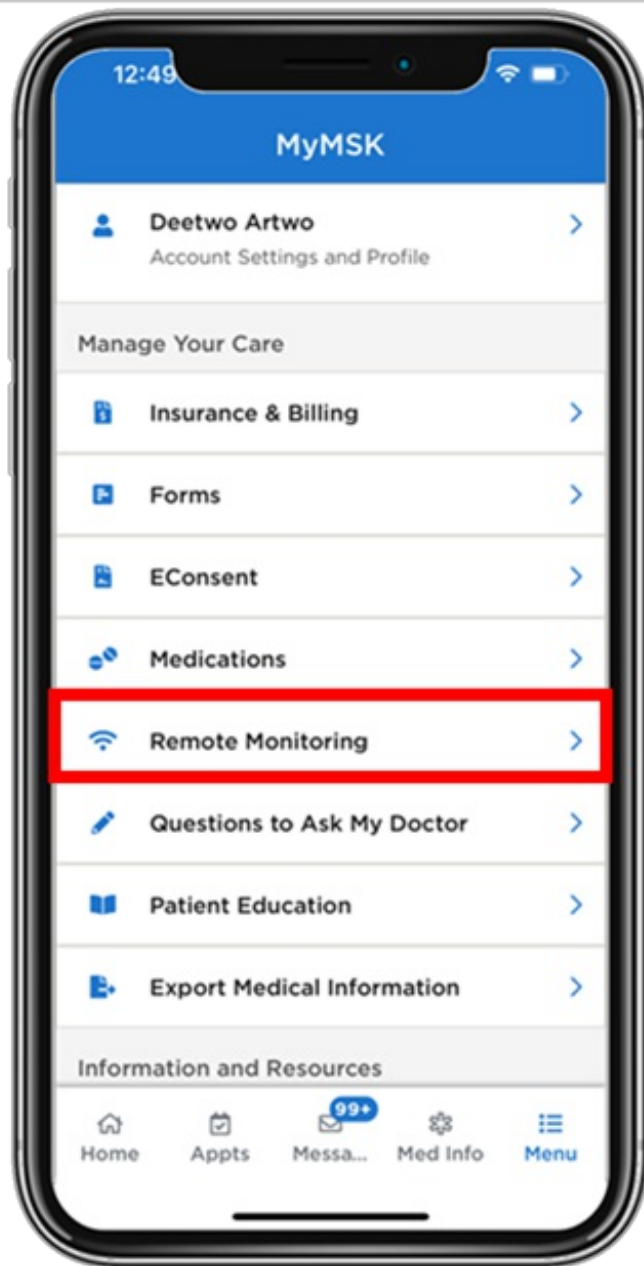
12:49

MyMSK

Deetwo Artwo
Account Settings and Profile

Manage Your Care

Insurance & Billing

Forms

EConsent

Medications

Remote Monitoring

Questions to Ask My Doctor

Patient Education

Export Medical Information

Information and Resources

Home
Appts
99+
Messa...
Med Info
Menu